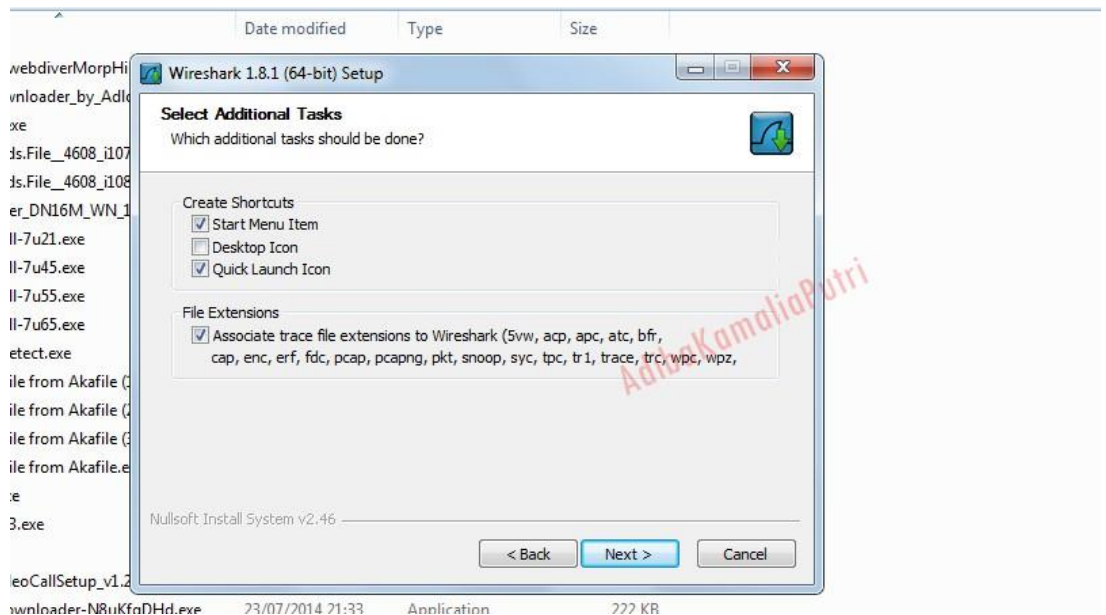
Date modified Type Size

vebdiverMorpHi
vnloader_by_Adl
exe
ds.File_4608_i107
ds.File_4608_i108
er_DN16M_WN_1
ll-7u21.exe
ll-7u45.exe
ll-7u55.exe
ll-7u65.exe
etect.exe
ile from Akafile (
ile from Akafile (
ile from Akafile (
ile from Akafile.e
e
3.exe
leoCallSetup_v1.2
wnloader-N8uKfqDHd.exe 23/07/2014 21:33 Application 222 KB

Wireshark 1.8.1 (64-bit) Setup

Select Additional Tasks
Which additional tasks should be done?

Create Shortcuts
Start Menu Item
Desktop Icon
Quick Launch Icon

File Extensions
Associate trace file extensions to Wireshark (5vw, acp, apc, atc, bfr, cap, enc, erf, fdc, pcap, pcapng, pkt, snoop, syc, tpc, tr1, trace, trc, wpc, wpz,

AdibaKamaliaPutri

Nullsoft Install System v2.46

< Back Next > Cancel